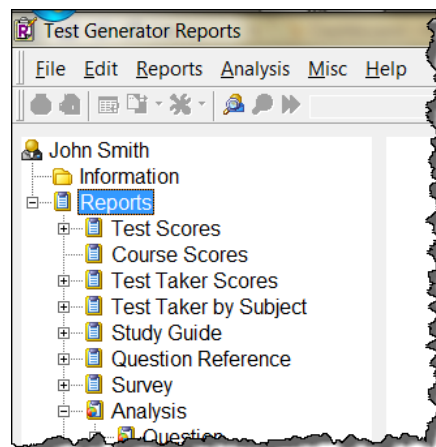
Test Generator Reports

File Edit Reports Analysis Misc Help

John Smith
Information
Reports
Test Scores
Course Scores
Test Taker Scores
Test Taker by Subject
Study Guide
Question Reference
Survey
Analysis
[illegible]